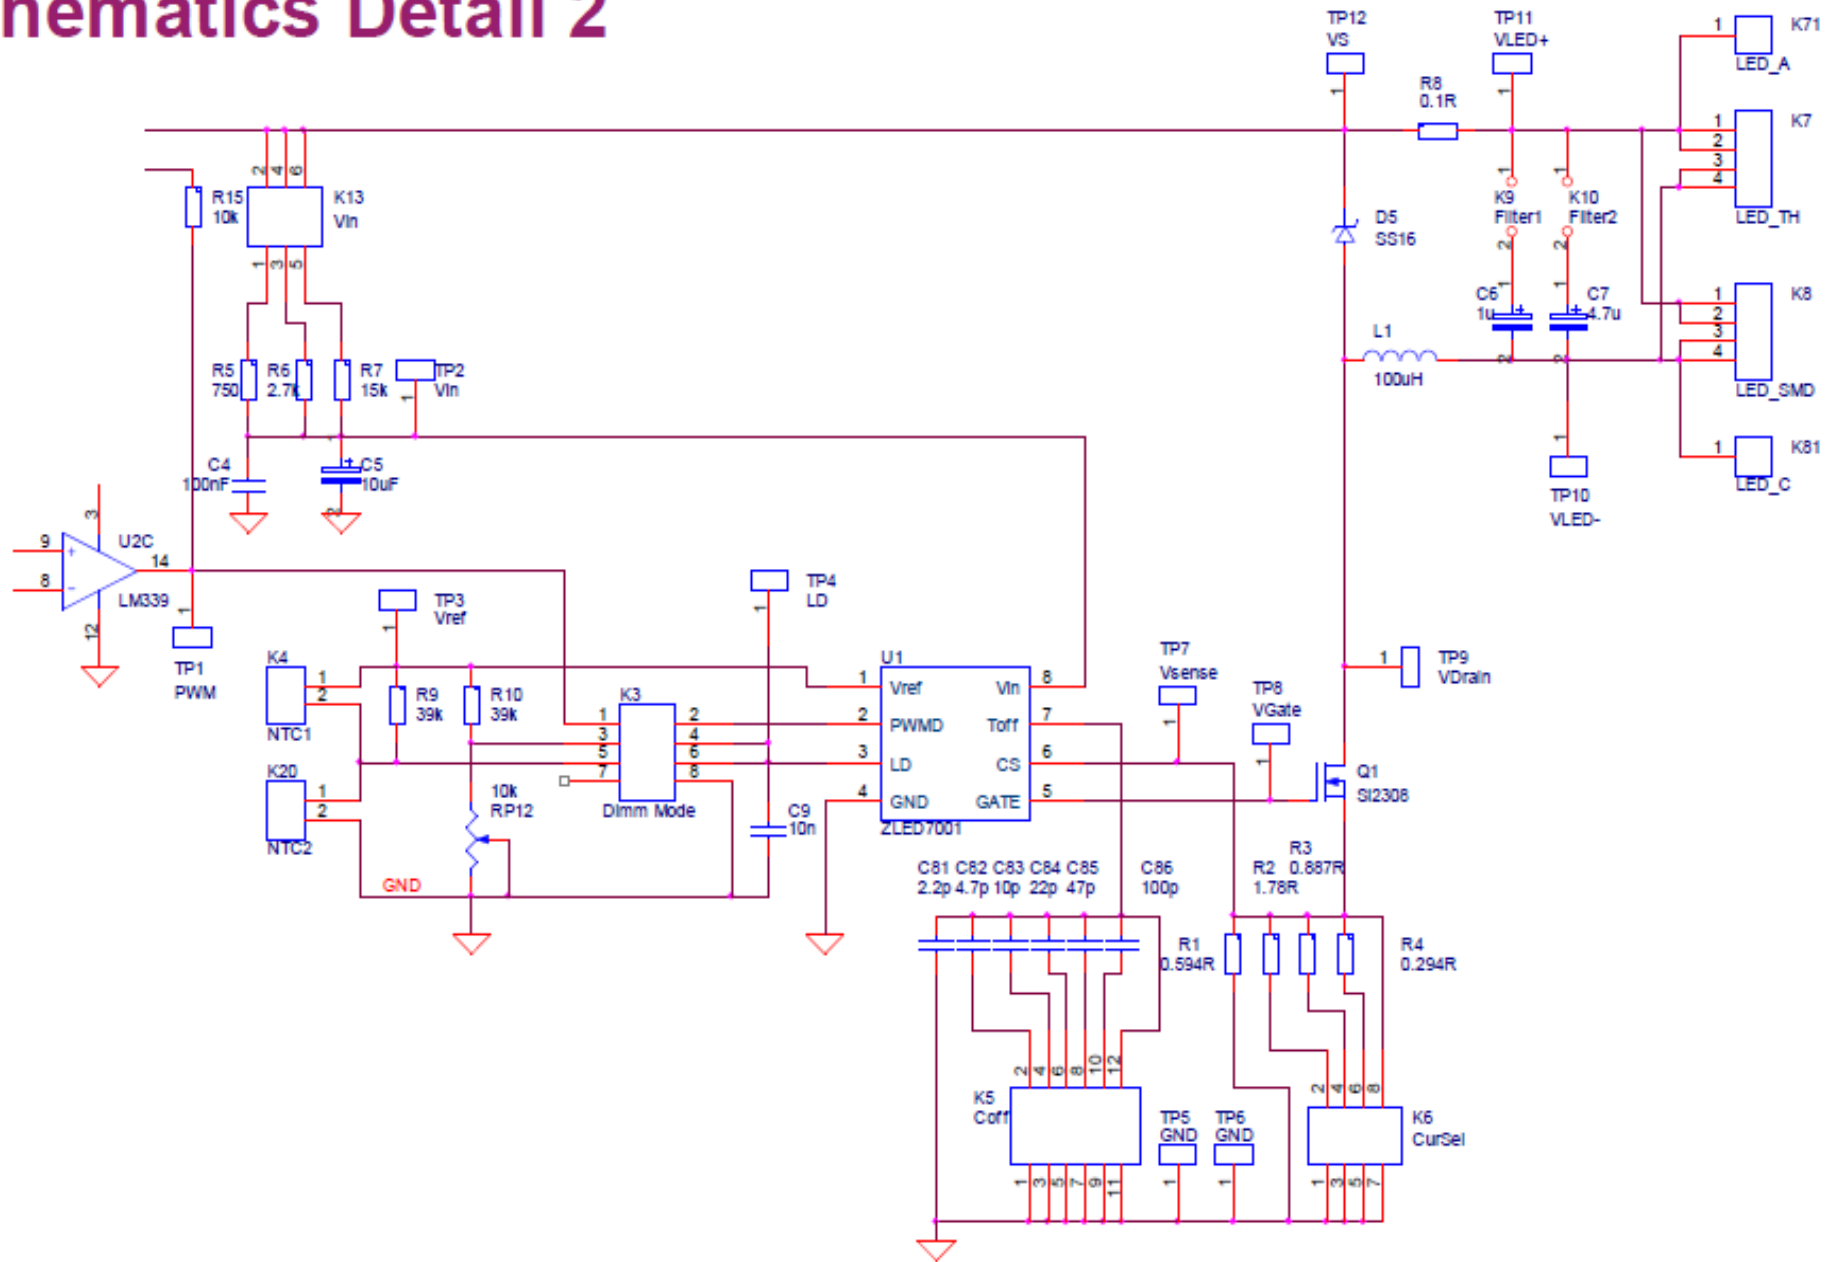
nematics Detail 2

TP12
VS
1

TP11
VLED+
1

R8
0.1R

1
LED_A
K71

1
2
3
4
K7
LED_TH

2 4 6
R15
10k
K13
Vin
1 3 5

D5
SS16

1
K9
Filter1
2

1
K10
Filter2
2

C6
1u

C7
4.7u

1
2
3
4
K8
LED_SMD

L1
100uH

R5
750
R6
2.7k
R7
15k
TP2
Vin
1

1
TP10
VLED-

1
K81
LED_C

C4
100nF
C5
10uF

3
9
8
U2C
14
LM339
12
1
TP1
PWM

TP3
Vref
1

TP4
LD
1

K4
1
2
NTC1

R9
39k
R10
39k

K3
1
3
5
7
2
4
6
8
Dimm Mode

10k
RP12

K20
1
2
NTC2

GND

C9
10n

U1
1 Vref
2 PWMD
3 LD
4 GND
Vin 8
Toff 7
CS 6
GATE 5
ZLED7001

TP7
Vsense
1

TP8
VGate
1

1
TP9
VDrain

Q1
SI2308

C81 C82 C83 C84 C85
2.2p 4.7p 10p 22p 47p
C86
100p

R2
1.78R
R3
0.887R

R1
0.594R

R4
0.294R

2 4 6 8 10 12
K5
Coff
1 3 5 7 9 11

TP5
GND
1

TP6
GND
1

2 4 6 8
K6
CurSel
1 3 5 7